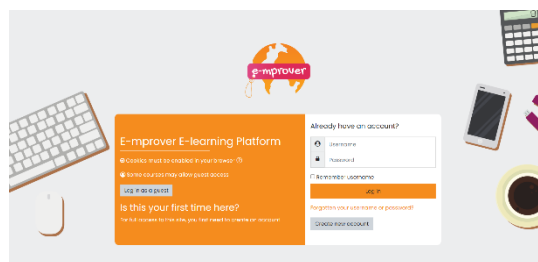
e-mprover

E-mprover E-learning Platform

Cookies must be enabled in your browser

Some courses may allow guest access

Log in as a guest

Is this your first time here?

For full access to this site, you first need to create an account.

Already have an account?

Username

Password

Remember username

Log in

Forgotten your username or password?

Create new account